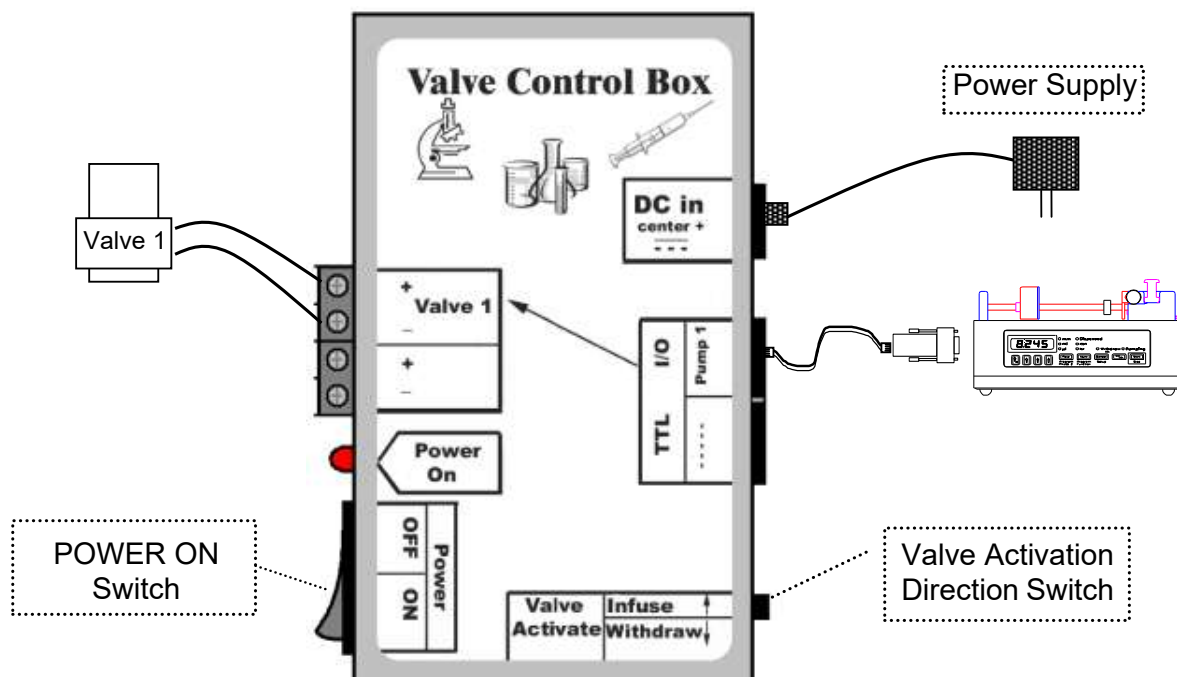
Valve Control Box

Power Supply

DC in
center +

Valve 1

+
Valve 1
–

+
–

I/O
Pump 1

TTL

8245

Power
On

OFF
ON
Power

POWER ON
Switch

Valve Activation
Direction Switch

Valve
Activate
Infuse
Withdraw